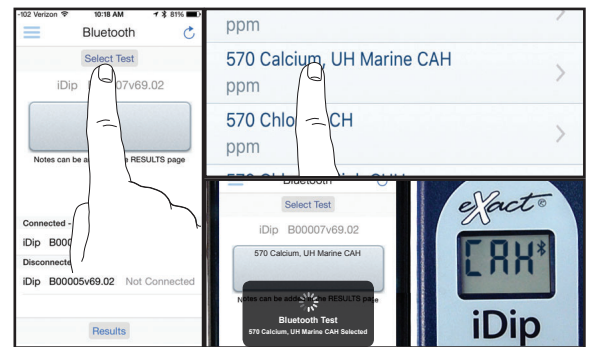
-102 Verizon 10:18 AM 81%

Bluetooth

Select Test

iDip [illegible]007v69.02

Notes can be add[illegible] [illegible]e RESULTS page

Connected -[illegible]

iDip B000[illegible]

Disconnecte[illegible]

iDip B00005v69.02 Not Connected

Results

ppm

570 Calcium, UH Marine CAH

ppm

570 Chlo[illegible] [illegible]CH

ppm

Bluetooth

Select Test

iDip B00007v69.02

570 Calcium, UH Marine CAH

Notes can be add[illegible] RESULTS page

Bluetooth Test

570 Calcium, UH Marine CAH Selected

eXact ©

CAH

iDip